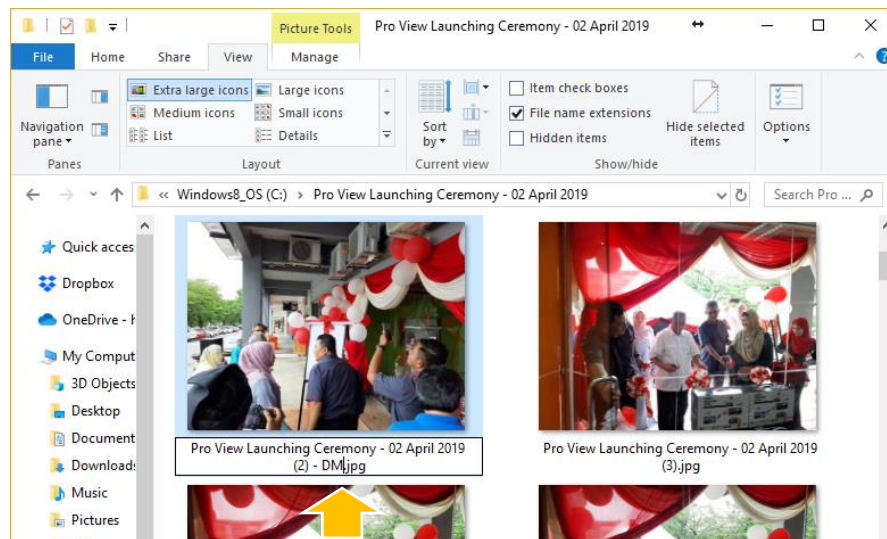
Picture Tools

Pro View Launching Ceremony - 02 April 2019

File Home Share View Manage

Navigation pane

Extra large icons
Large icons
Medium icons
Small icons
List
Details

Sort by

Item check boxes
File name extensions
Hidden items

Hide selected items

Options

Panes
Layout
Current view
Show/hide

« Windows8_OS (C:) › Pro View Launching Ceremony - 02 April 2019

Search Pro ...

Quick acces
Dropbox
OneDrive - I
My Comput
3D Objects
Desktop
Document
Download
Music
Pictures

Pro View Launching Ceremony - 02 April 2019 (2) - DM.jpg

Pro View Launching Ceremony - 02 April 2019 (3).jpg